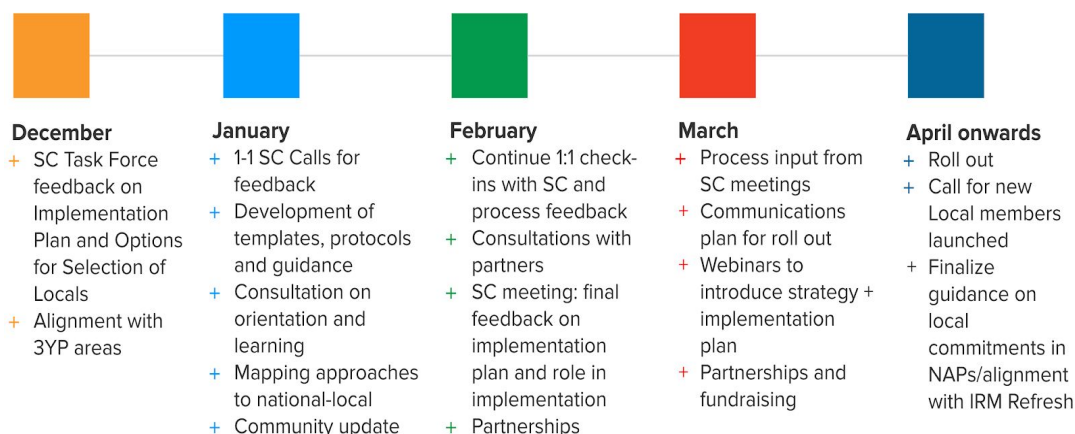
December
+ SC Task Force feedback on Implementation Plan and Options for Selection of Locals
+ Alignment with 3YP areas

January
+ 1-1 SC Calls for feedback
+ Development of templates, protocols and guidance
+ Consultation on orientation and learning
+ Mapping approaches to national-local
+ Community update

February
+ Continue 1:1 check-ins with SC and process feedback
+ Consultations with partners
+ SC meeting: final feedback on implementation plan and role in implementation
+ Partnerships

March
+ Process input from SC meetings
+ Communications plan for roll out
+ Webinars to introduce strategy + implementation plan
+ Partnerships and fundraising

April onwards
+ Roll out
+ Call for new Local members launched
+ Finalize guidance on local commitments in NAPs/alignment with IRM Refresh